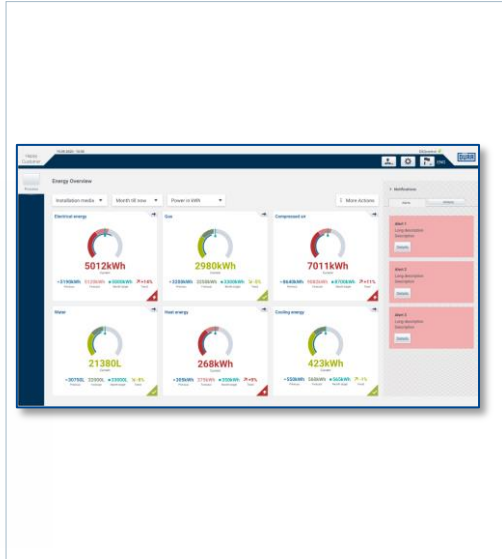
Energy Overview

Installation media ▾ | Month till now ▾ | Power in kWh ▾ | More Actions

Electrical energy
5012kWh

Gas
2980kWh

Compressed air
7011kWh

Water
21380L

Heat energy
268kWh

Cooling energy
423kWh

Notifications

Alert 1
Long description
Description
Details

Alert 2
Long description
Description
Details

Alert 3
Long description
Description
Details